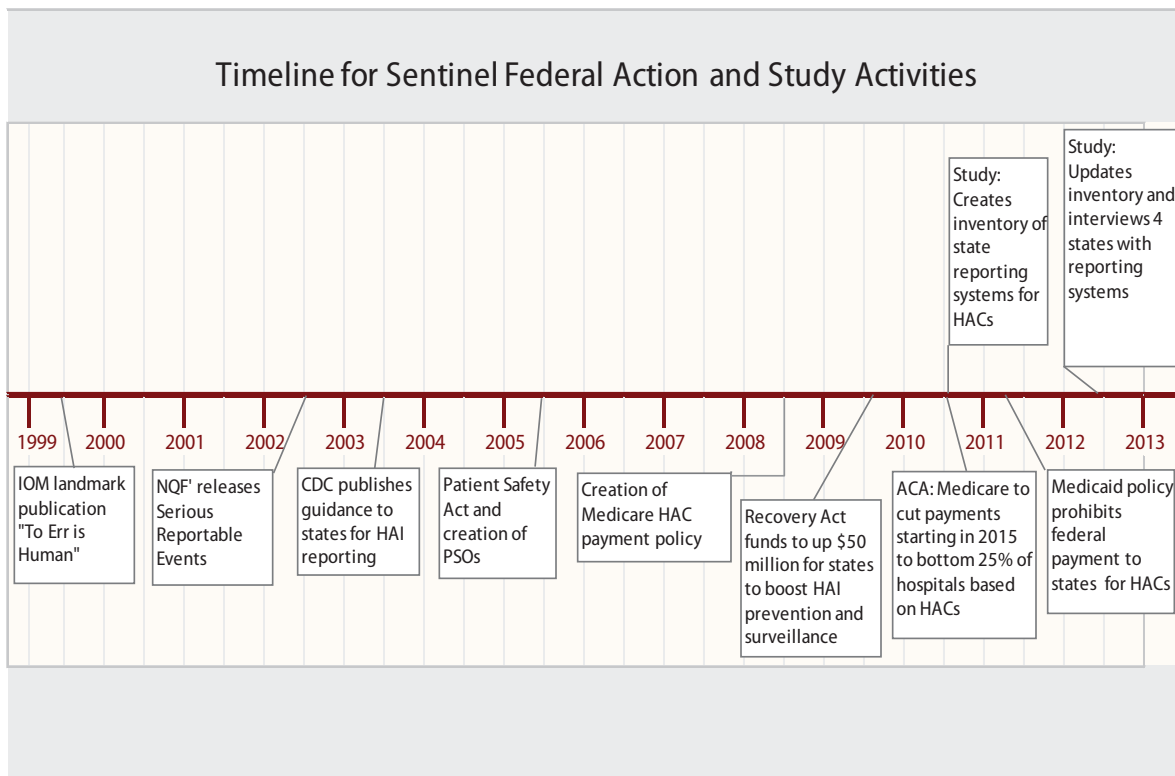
Timeline for Sentinel Federal Action and Study Activities

Study: Creates inventory of state reporting systems for HACs

Study: Updates inventory and interviews 4 states with reporting systems

1999 2000 2001 2002 2003 2004 2005 2006 2007 2008 2009 2010 2011 2012 2013

IOM landmark publication "To Err is Human"

NQF' releases Serious Reportable Events

CDC publishes guidance to states for HAI reporting

Patient Safety Act and creation of PSOs

Creation of Medicare HAC payment policy

Recovery Act funds to up $50 million for states to boost HAI prevention and surveillance

ACA: Medicare to cut payments starting in 2015 to bottom 25% of hospitals based on HACs

Medicaid policy prohibits federal payment to states for HACs